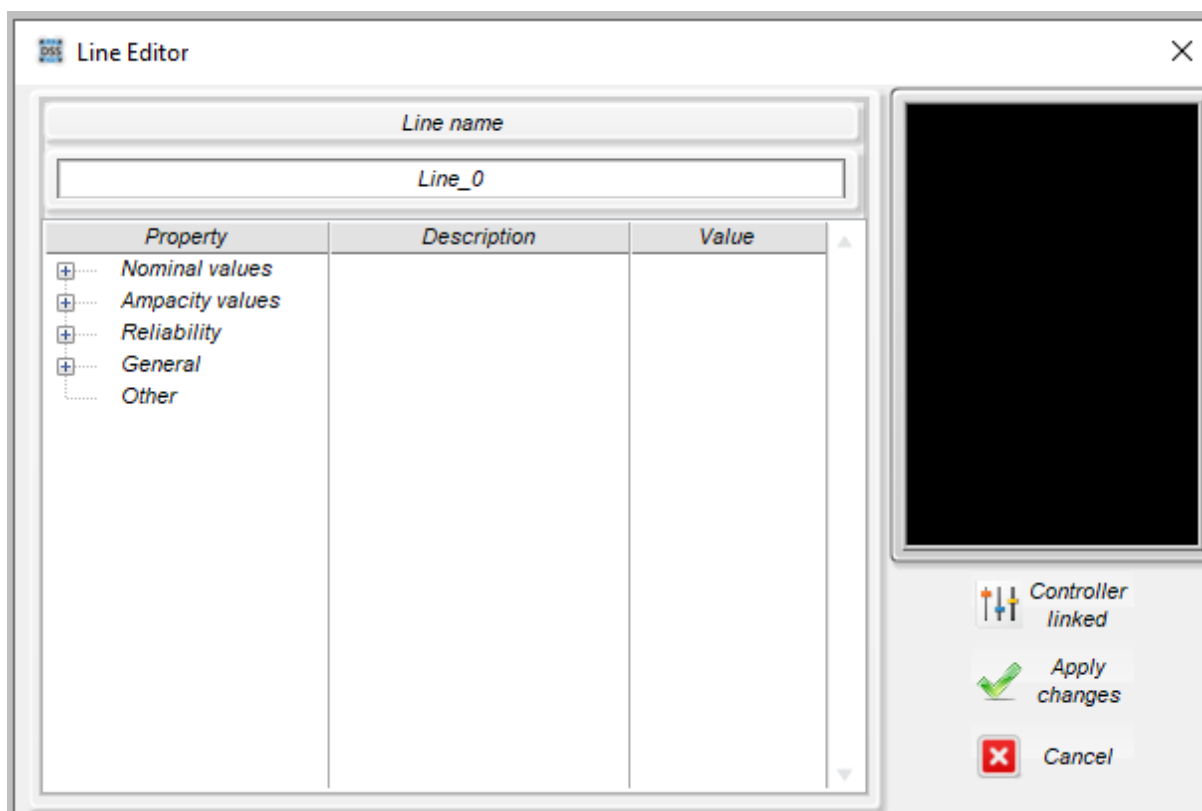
DSS Line Editor

Line name

Line_0

| Property | Description | Value |
|---|---|---|
| Nominal values | | |
| Ampacity values | | |
| Reliability | | |
| General | | |
| Other | | |

Controller linked

Apply changes

Cancel